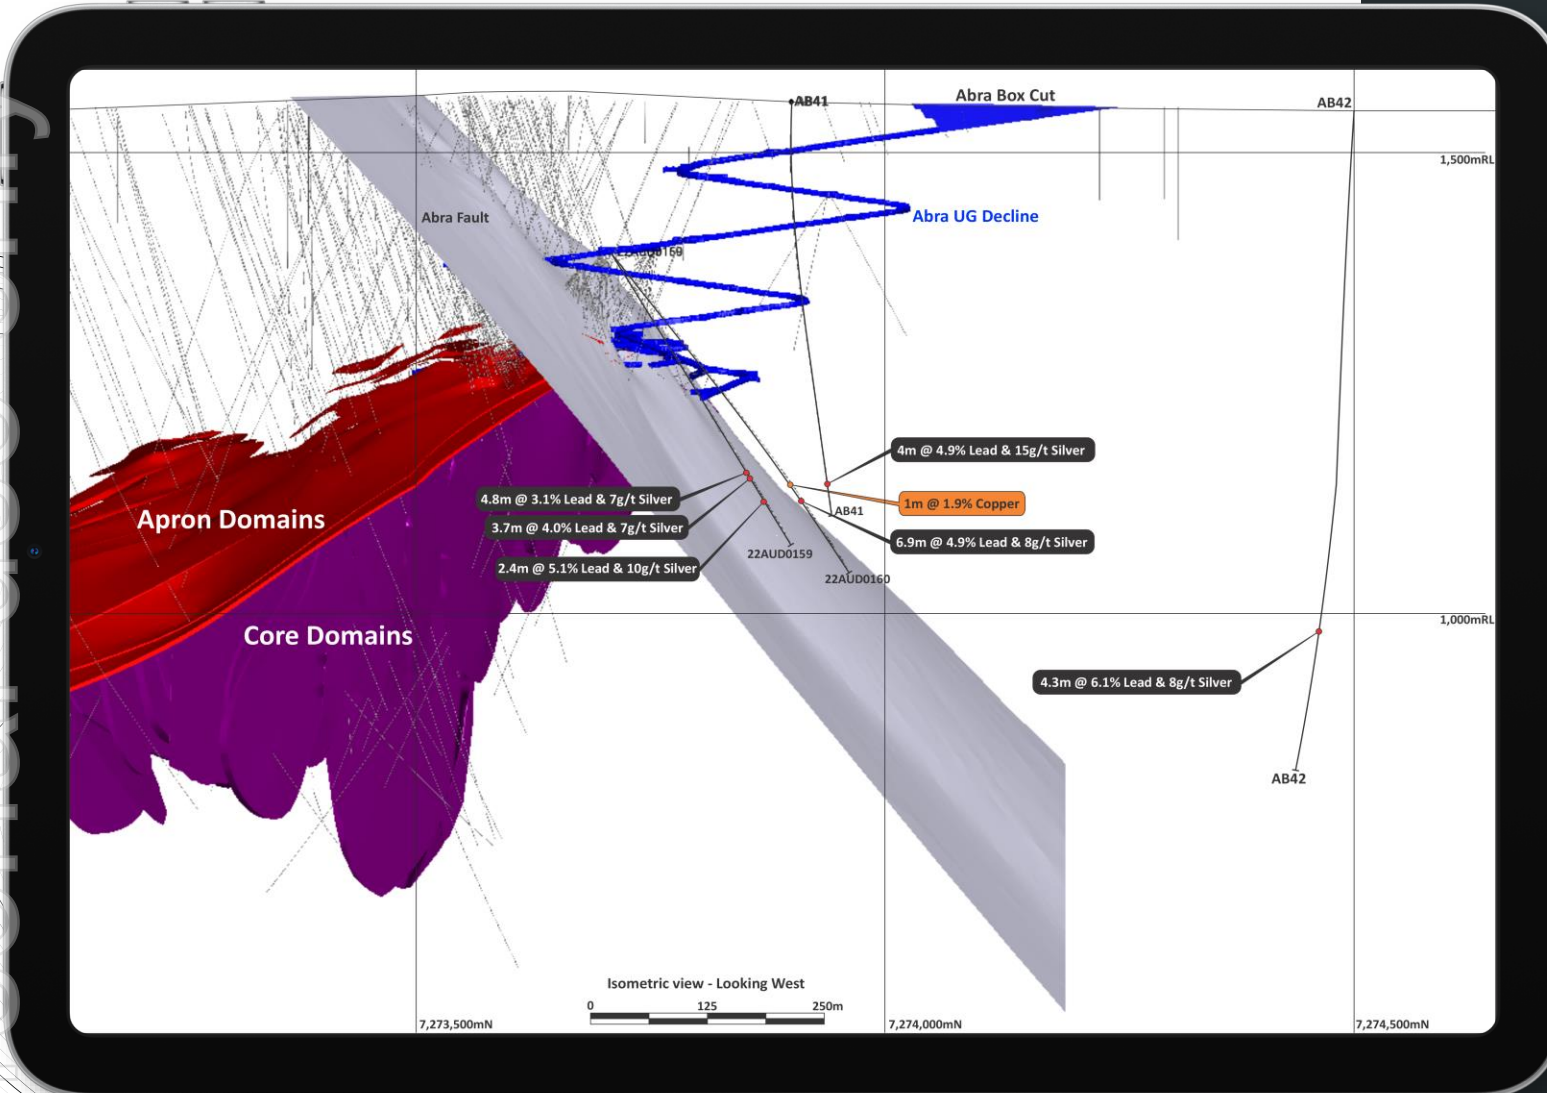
AB41

Abra Box Cut

AB42

1,500mRL

Abra Fault

Abra UG Decline

22AUD0159

4m @ 4.9% Lead & 15g/t Silver

4.8m @ 3.1% Lead & 7g/t Silver

1m @ 1.9% Copper

Apron Domains

3.7m @ 4.0% Lead & 7g/t Silver

AB41

6.9m @ 4.9% Lead & 8g/t Silver

2.4m @ 5.1% Lead & 10g/t Silver

22AUD0159

22AUD0160

1,000mRL

Core Domains

4.3m @ 6.1% Lead & 8g/t Silver

AB42

Isometric view - Looking West

0 125 250m

7,273,500mN

7,274,000mN

7,274,500mN